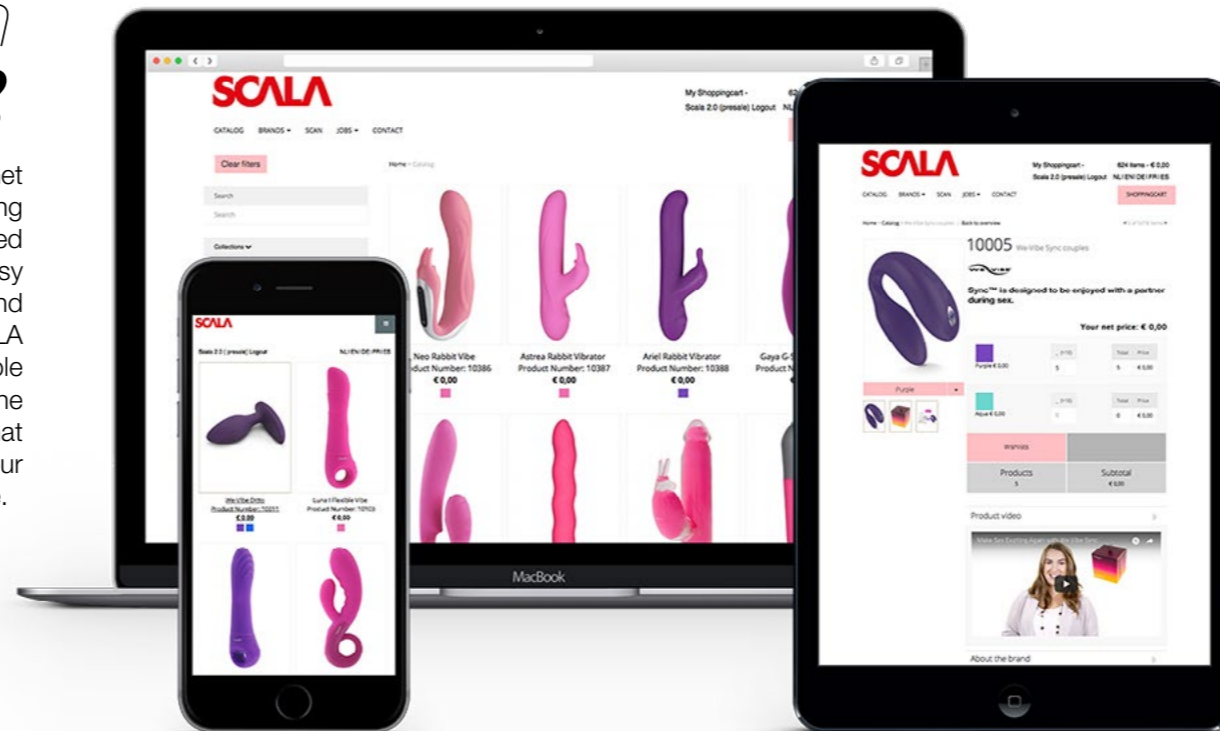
et
ng
ed
sy
nd
LA
ble
he
at
ur
.

SCALA
My Shoppingcart -
Scala 2.0 (presale) Logout NL
CATALOG BRANDS SCAN JOBS CONTACT
Clear filters
Home › Catalog
Search
Collections
Neo Rabbit Vibe
Product Number: 10386
€ 0,00
Astrea Rabbit Vibrator
Product Number: 10387
€ 0,00
Ariel Rabbit Vibrator
Product Number: 10388
€ 0,00
Gaya G-S
Product N

MacBook

SCALA
Scala 2.0 (presale) Logout NL|EN|DE|FR|ES
We-Vibe Ditto
Product Number: 10211
€ 0,00
Luna I Flexible Vibe
Product Number: 10103
€ 0,00

SCALA
My Shoppingcart - 624 items - € 0,00
Scala 2.0 (presale) Logout NL|EN|DE|FR|ES
CATALOG BRANDS SCAN JOBS CONTACT
SHOPPINGCART
Home › Catalog › We-Vibe Sync couples › Back to overview
10005 We-Vibe Sync couples
Sync™ is designed to be enjoyed with a partner during sex.
Your net price: € 0,00
Purple € 0,00
5
Total Price
5 € 0,00
Aqua € 0,00
0
Total Price
0 € 0,00
Purple
Products
5
Subtotal
€ 0,00
Product video
Make Sex Exciting Again with We-Vibe Ditto
About the brand